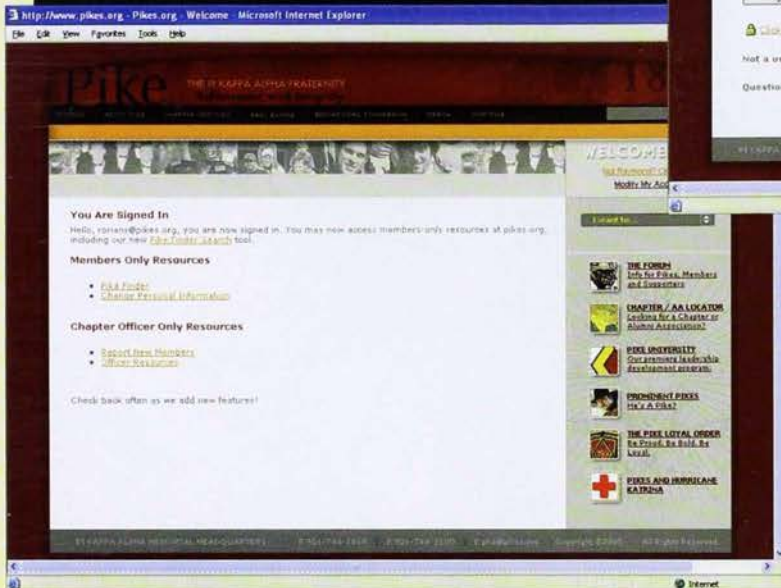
http://www.pikes.org - Pikes.org - Welcome - Microsoft Internet Explorer

File Edit View Favorites Tools Help

Pike

THE PI KAPPA ALPHA FRATERNITY

WELCOME

Not Romans? Cl

Modify My Acc

You Are Signed In

Hello, romans@pikes.org, you are now signed in. You may now access members-only resources at pikes.org, including our new Pike Finder Search tool.

Members Only Resources

- Pike Finder
- Change Personal Information

Chapter Officer Only Resources

- Report New Members
- Officer Resources

Check back often as we add new features!

I want to...

THE FORUM
Info for Pikes, Members and Supporters

CHAPTER / AA LOCATOR
Looking for a Chapter or Alumni Association?

PIKE UNIVERSITY
Our premiere leadership development program.

PROMINENT PIKES
He's A Pike?

THE PIKE LOYAL ORDER
Be Proud, Be Bold, Be Loyal.

PIKES AND HURRICANE KATRINA

PI KAPPA ALPHA MEMORIAL HEADQUARTERS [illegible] Copyright ©2005 All Rights Reserved

Not a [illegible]

Question

PI KAPPA

Internet